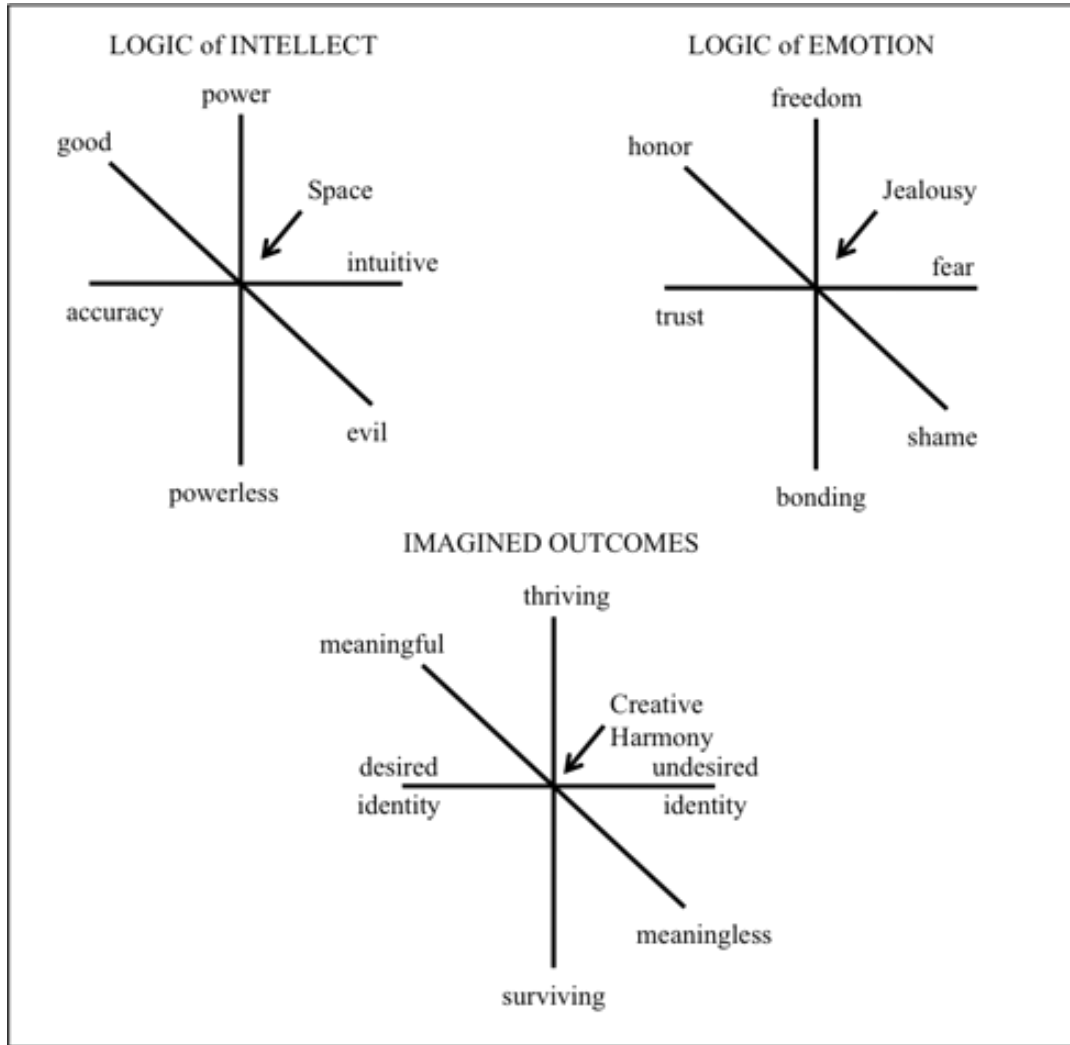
LOGIC of INTELLECT

power
good
Space
intuitive
accuracy
evil
powerless

LOGIC of EMOTION

freedom
honor
Jealousy
fear
trust
shame
bonding

IMAGINED OUTCOMES

thriving
meaningful
Creative Harmony
desired identity
undesired identity
meaningless
surviving